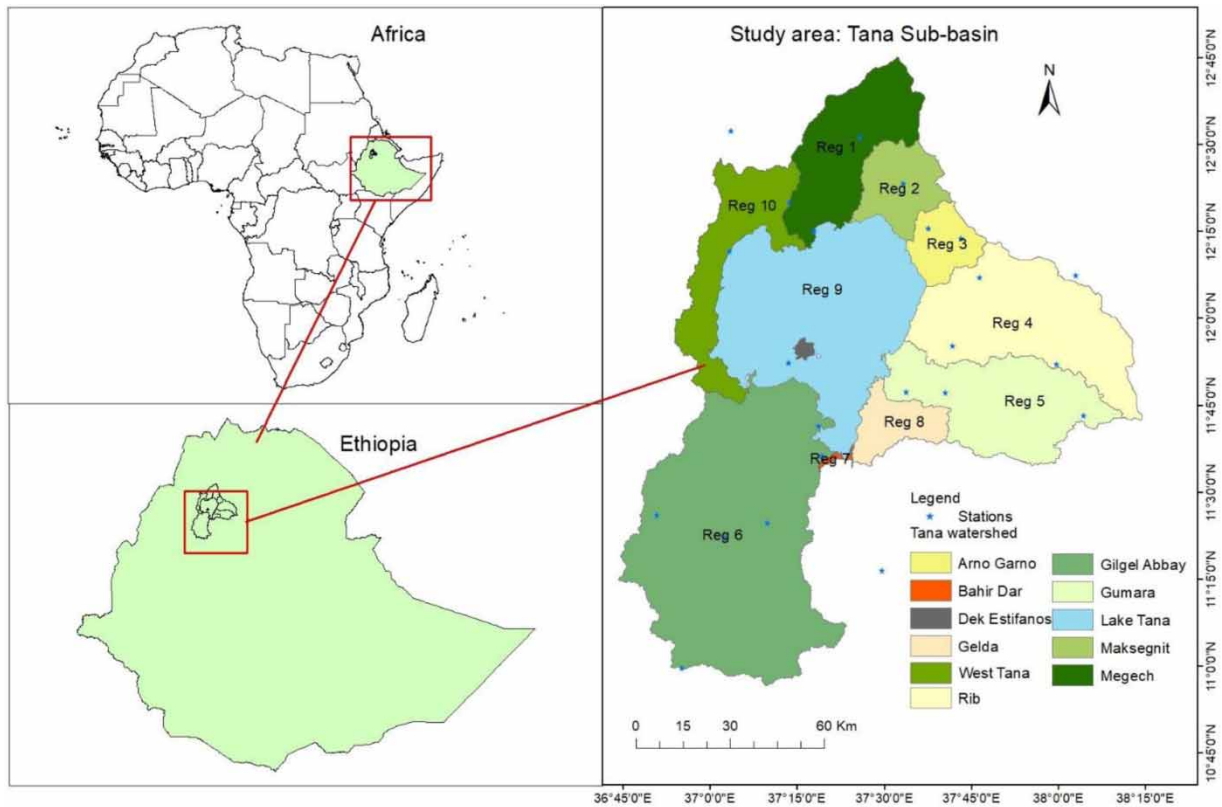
Africa

Ethiopia

Study area: Tana Sub-basin

N

Reg 1
Reg 2
Reg 3
Reg 4
Reg 5
Reg 6
Reg 7
Reg 8
Reg 9
Reg 10

Legend
Stations
Tana watershed

| | |
|---|---|
| Arno Garno | Gilgel Abbay |
| Bahir Dar | Gumara |
| Dek Estifanos | Lake Tana |
| Gelda | Maksegnit |
| West Tana | Megech |
| Rib | |

0 15 30 60 Km

12°45'0"N
12°30'0"N
12°15'0"N
12°0'0"N
11°45'0"N
11°30'0"N
11°15'0"N
11°0'0"N
10°45'0"N

36°45'0"E 37°0'0"E 37°15'0"E 37°30'0"E 37°45'0"E 38°0'0"E 38°15'0"E